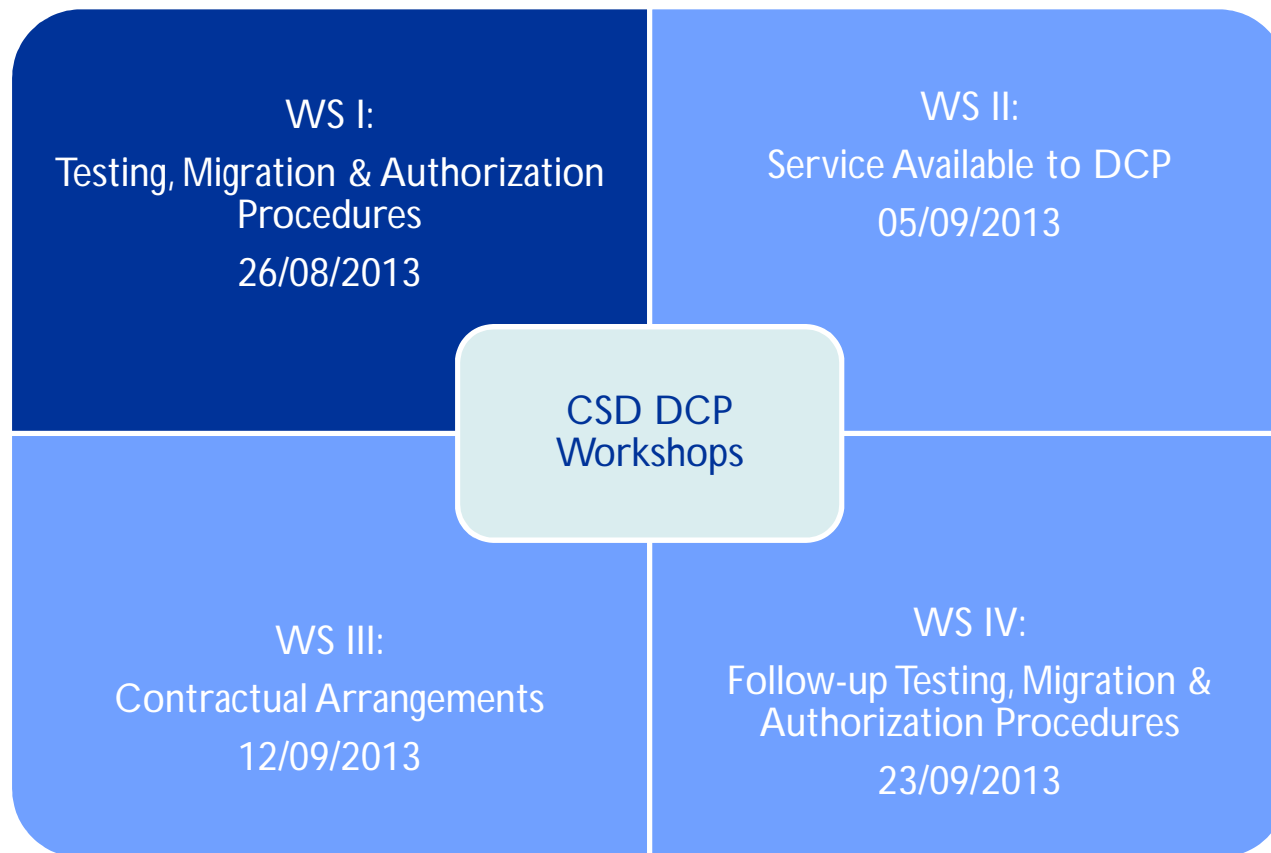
WS I:
Testing, Migration & Authorization Procedures
26/08/2013

WS II:
Service Available to DCP
05/09/2013

CSD DCP Workshops

WS III:
Contractual Arrangements
12/09/2013

WS IV:
Follow-up Testing, Migration & Authorization Procedures
23/09/2013